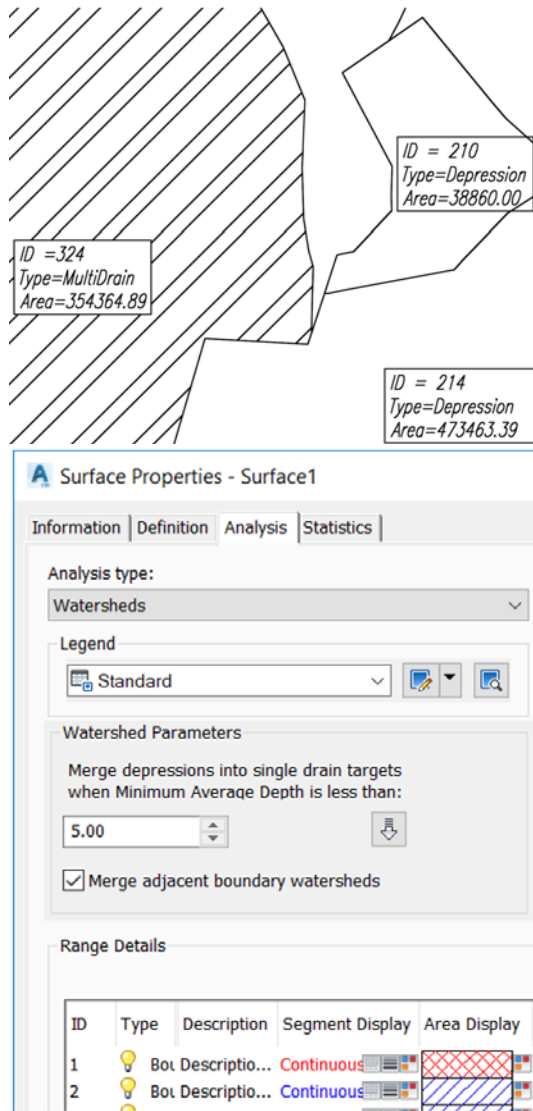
ID = 210
Type=Depression
Area=38860.00

ID =324
Type=MultiDrain
Area=354364.89

ID = 214
Type=Depression
Area=473463.39

Surface Properties - Surface1

Information | Definition | Analysis | Statistics

Analysis type:
Watersheds

Legend
Standard

Watershed Parameters
Merge depressions into single drain targets when Minimum Average Depth is less than:
5.00

Merge adjacent boundary watersheds

Range Details

| ID | Type | Description | Segment Display | Area Display |
|---|---|---|---|---|
| 1 | Bou | Descriptio... | Continuous | |
| 2 | Bou | Descriptio... | Continuous | |